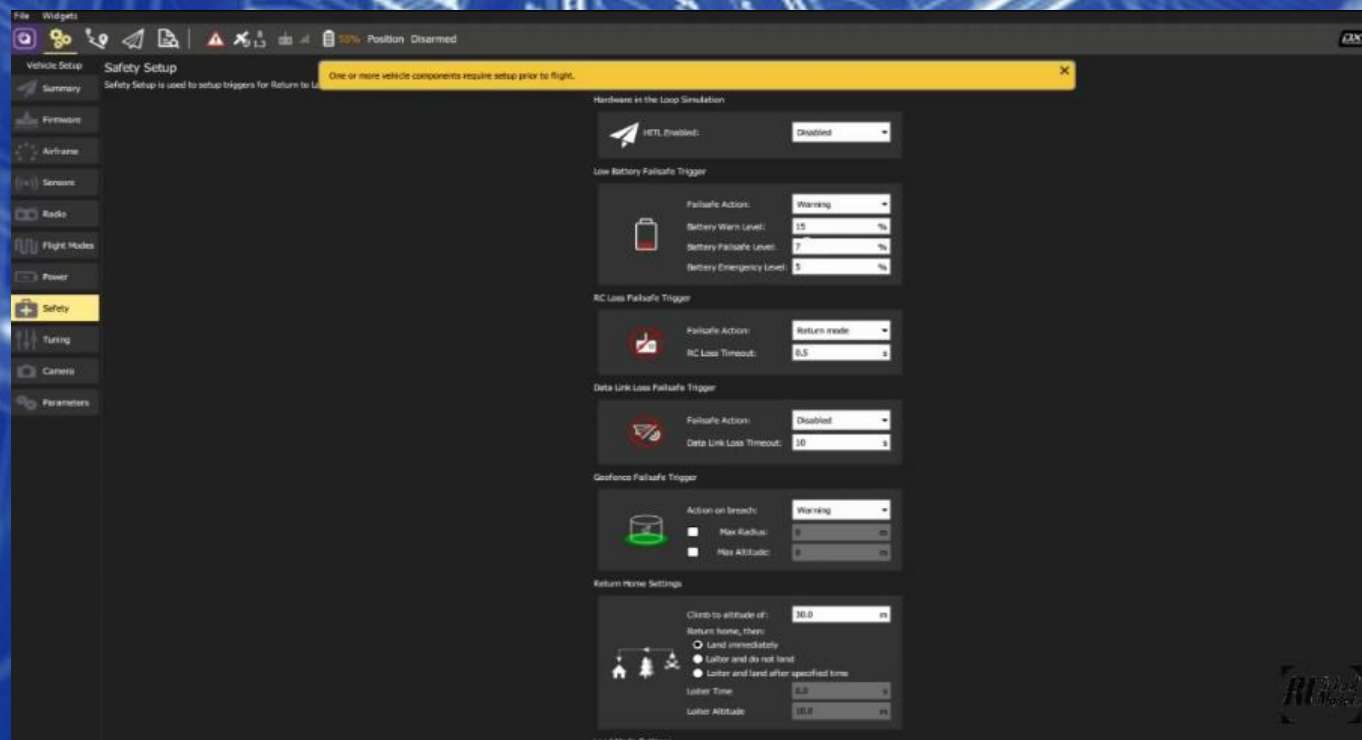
File Widgets

55% Position Disarmed

Vehicle Setup

Summary

Firmware

Airframe

Sensors

Radio

Flight Modes

Power

Safety

Tuning

Camera

Parameters

Safety Setup

Safety Setup is used to setup triggers for Return to La

One or more vehicle components require setup prior to flight.

Hardware in the Loop Simulation

HITL Enabled: Disabled

Low Battery Failsafe Trigger

Failsafe Action: Warning

Battery Warn Level: 15 %

Battery Failsafe Level: 7 %

Battery Emergency Level: 5 %

RC Loss Failsafe Trigger

Failsafe Action: Return mode

RC Loss Timeout: 0.5 s

Data Link Loss Failsafe Trigger

Failsafe Action: Disabled

Data Link Loss Timeout: 10 s

Geofence Failsafe Trigger

Action on breach: Warning

Max Radius: 0 m

Max Altitude: 0 m

Return Home Settings

Climb to altitude of: 30.0 m

Return home, then:

Land immediately

Loiter and do not land

Loiter and land after specified time

Loiter Time 0.0 s

Loiter Altitude 10.0 m